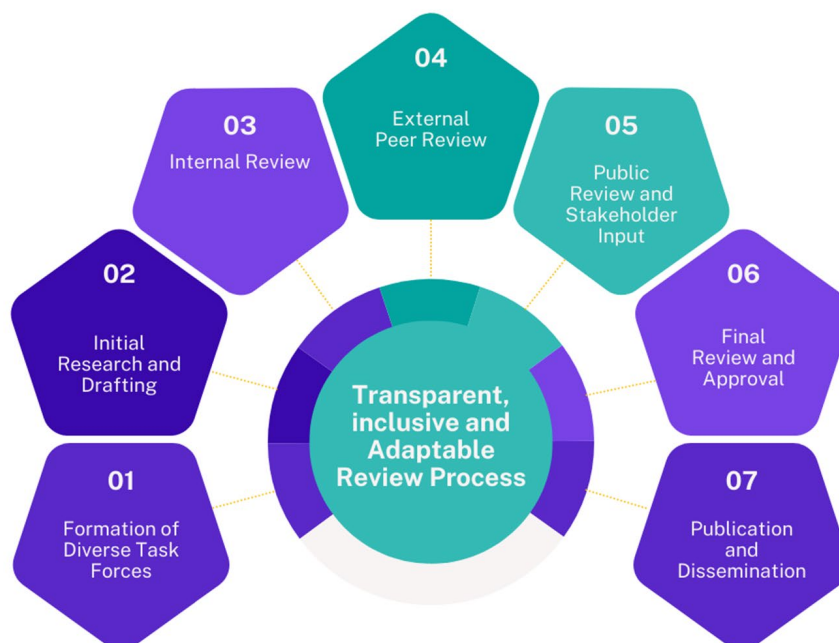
Transparent, inclusive and Adaptable Review Process

01
Formation of Diverse Task Forces

02
Initial Research and Drafting

03
Internal Review

04
External Peer Review

05
Public Review and Stakeholder Input

06
Final Review and Approval

07
Publication and Dissemination